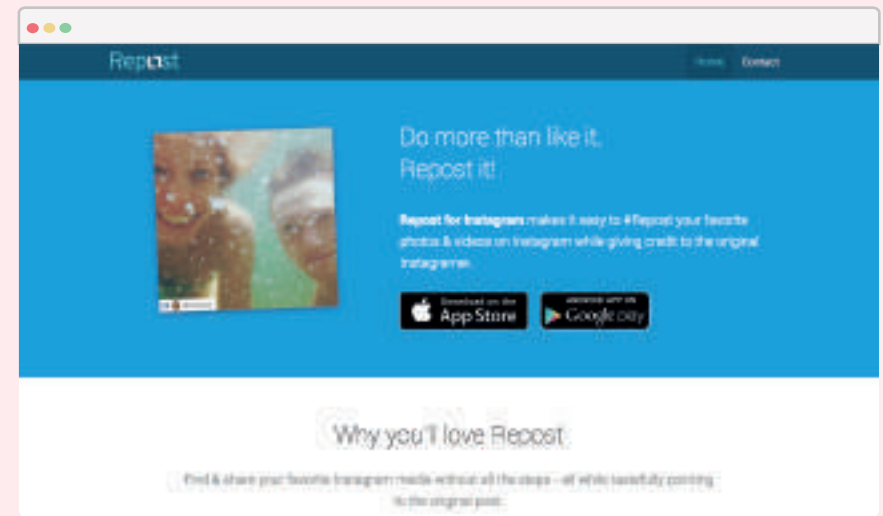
Repost

Home Contact

Do more than like it. Repost it!

Repost for Instagram makes it easy to #Repost your favorite photos & videos on Instagram while giving credit to the original Instagramer.

Download on the App Store

ANDROID APP ON Google play

Why you'll love Repost

Find & share your favorite Instagram media without all the steps - all while tastefully pointing to the original post.